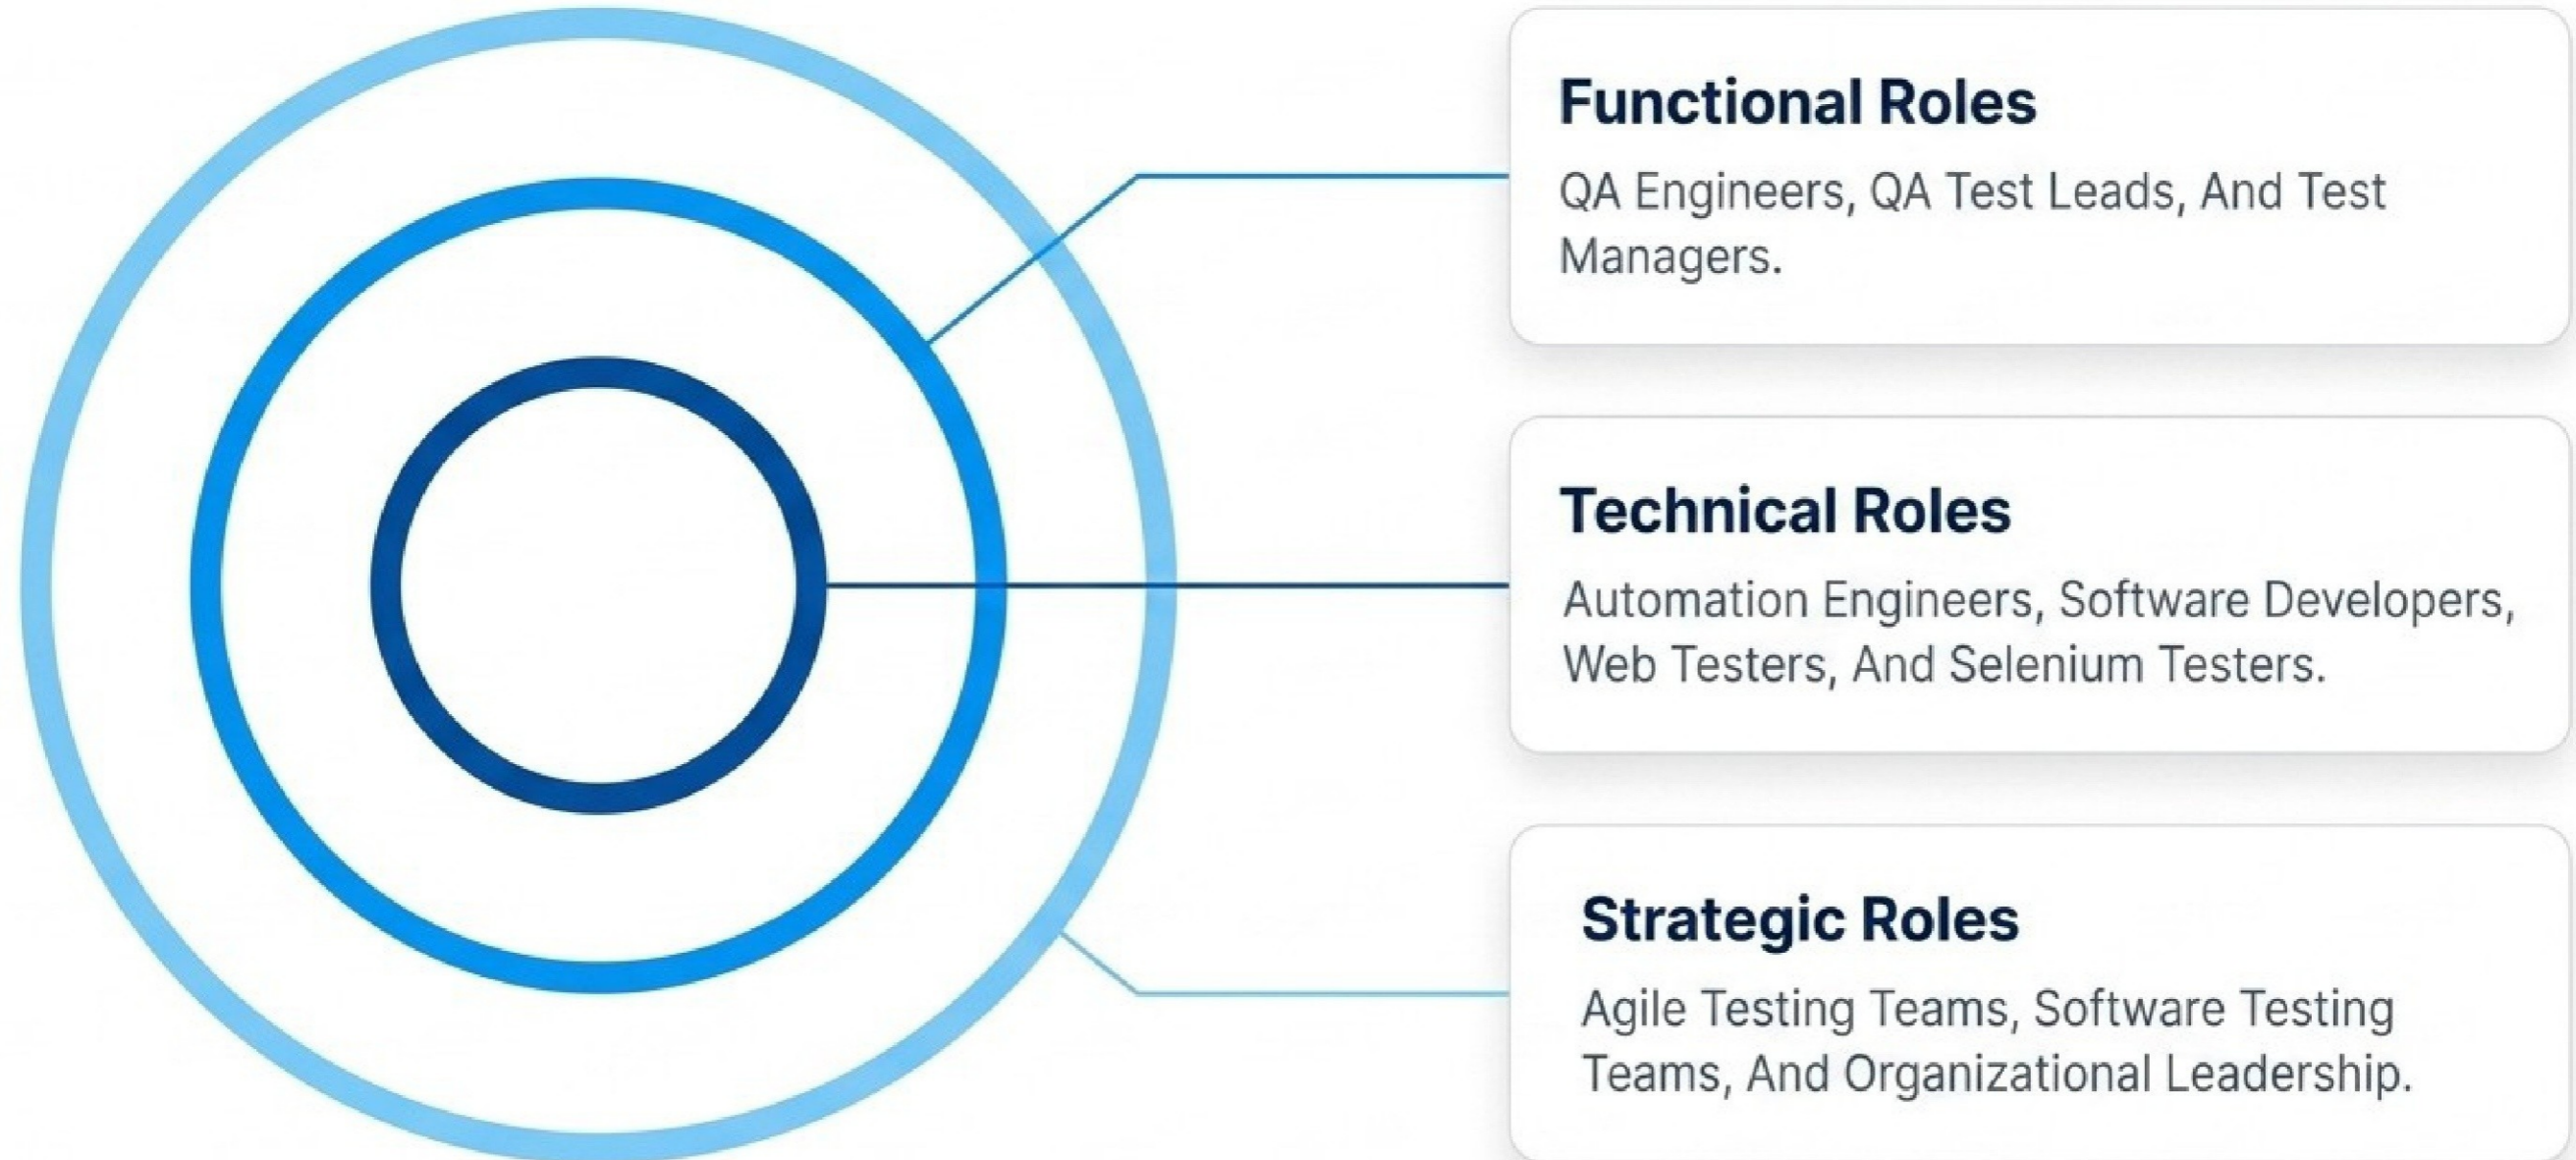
Functional Roles

QA Engineers, QA Test Leads, And Test Managers.

Technical Roles

Automation Engineers, Software Developers, Web Testers, And Selenium Testers.

Strategic Roles

Agile Testing Teams, Software Testing Teams, And Organizational Leadership.